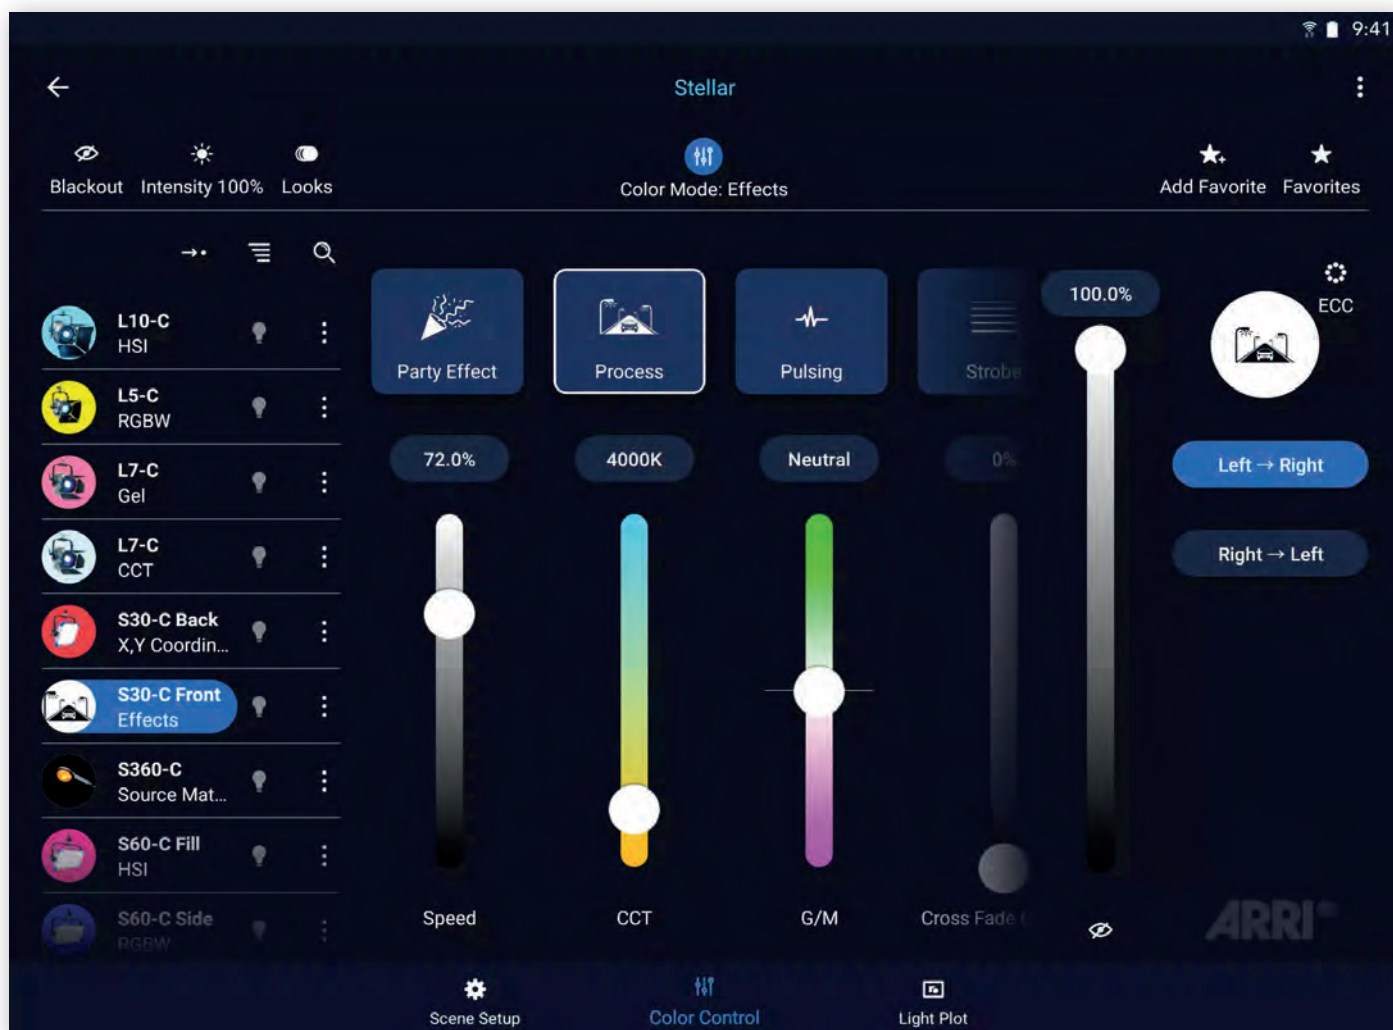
9:41

Stellar

Blackout Intensity 100% Looks

Color Mode: Effects

Add Favorite Favorites

L10-C
HSI

L5-C
RGBW

L7-C
Gel

L7-C
CCT

S30-C Back
X,Y Coordin...

S30-C Front
Effects

S360-C
Source Mat...

S60-C Fill
HSI

S60-C Side
RGBW

Party Effect

Process

Pulsing

Strobe

100.0%

ECC

72.0%

4000K

Neutral

0%

Left → Right

Right → Left

Speed

CCT

G/M

Cross Fade

ARRI

Scene Setup

Color Control

Light Plot